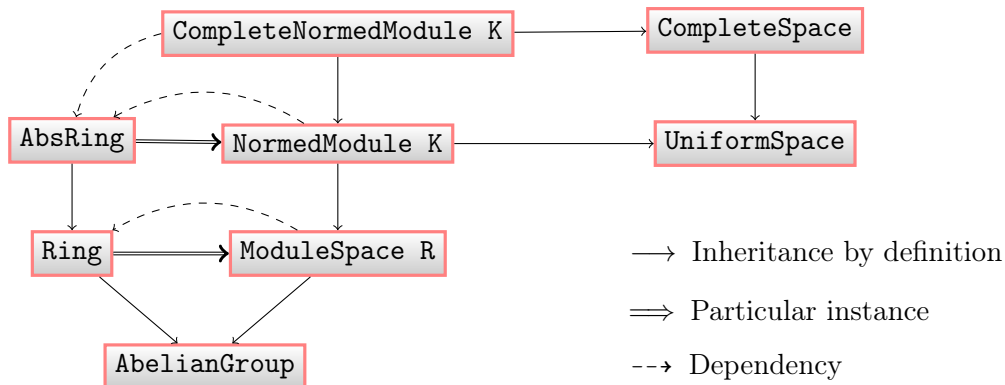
CompleteNormedModule K

CompleteSpace

AbsRing

NormedModule K

UniformSpace

Ring

ModuleSpace R

AbelianGroup

$\longrightarrow$ Inheritance by definition

$\Longrightarrow$ Particular instance

$\dashrightarrow$ Dependency